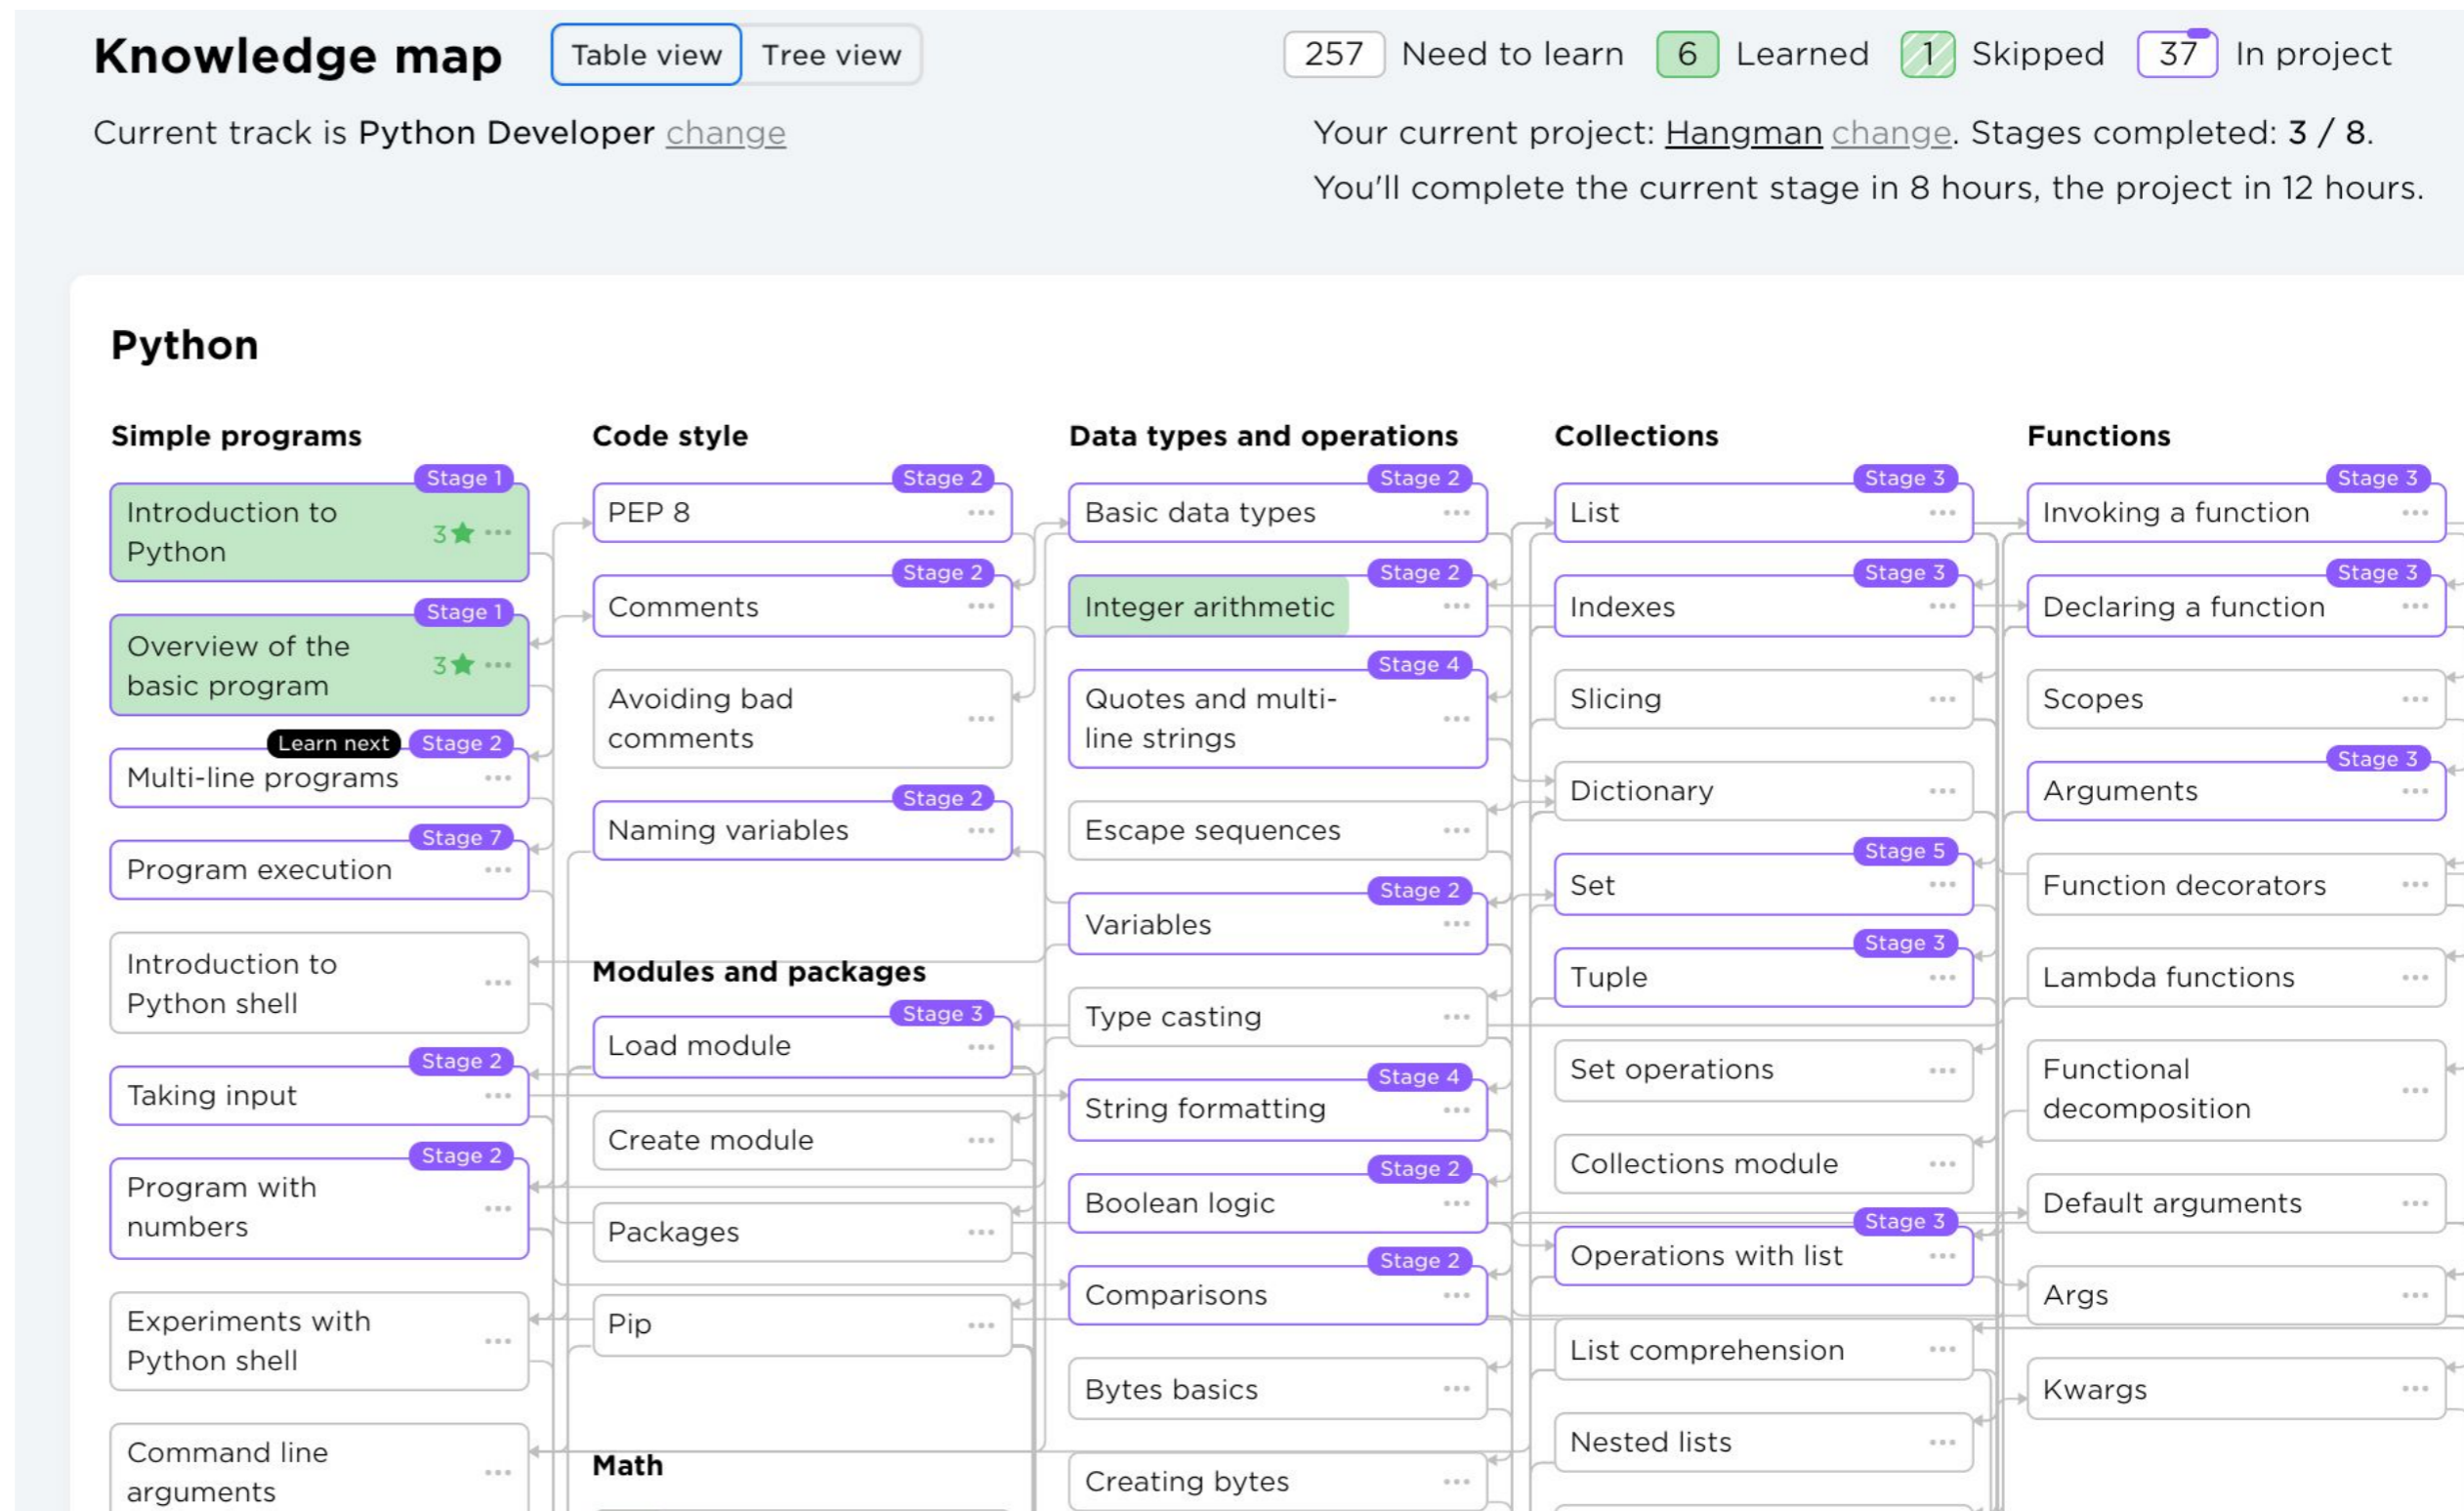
Knowledge map

Table view Tree view

257 Need to learn 6 Learned 1 Skipped 37 In project

Current track is Python Developer change

Your current project: Hangman change. Stages completed: 3 / 8.

You'll complete the current stage in 8 hours, the project in 12 hours.

Python

Simple programs

Stage 1
Introduction to Python 3★ ···

Stage 1
Overview of the basic program 3★ ···

Learn next Stage 2
Multi-line programs ···

Stage 7
Program execution ···

Introduction to Python shell ···

Stage 2
Taking input ···

Stage 2
Program with numbers ···

Experiments with Python shell ···

Command line arguments ···

Code style

Stage 2
PEP 8 ···

Stage 2
Comments ···

Avoiding bad comments ···

Stage 2
Naming variables ···

Modules and packages

Stage 3
Load module ···

Create module ···

Packages ···

Pip ···

Math

Data types and operations

Stage 2
Basic data types ···

Stage 2
Integer arithmetic ···

Stage 4
Quotes and multi-line strings ···

Escape sequences ···

Stage 2
Variables ···

Type casting ···

Stage 4
String formatting ···

Stage 2
Boolean logic ···

Stage 2
Comparisons ···

Bytes basics ···

Creating bytes ···

Collections

Stage 3
List ···

Stage 3
Indexes ···

Slicing ···

Dictionary ···

Stage 5
Set ···

Stage 3
Tuple ···

Set operations ···

Collections module ···

Stage 3
Operations with list ···

List comprehension ···

Nested lists ···

Functions

Stage 3
Invoking a function ···

Stage 3
Declaring a function ···

Scopes ···

Stage 3
Arguments ···

Function decorators ···

Lambda functions ···

Functional decomposition ···

Default arguments ···

Args ···

Kwargs ···